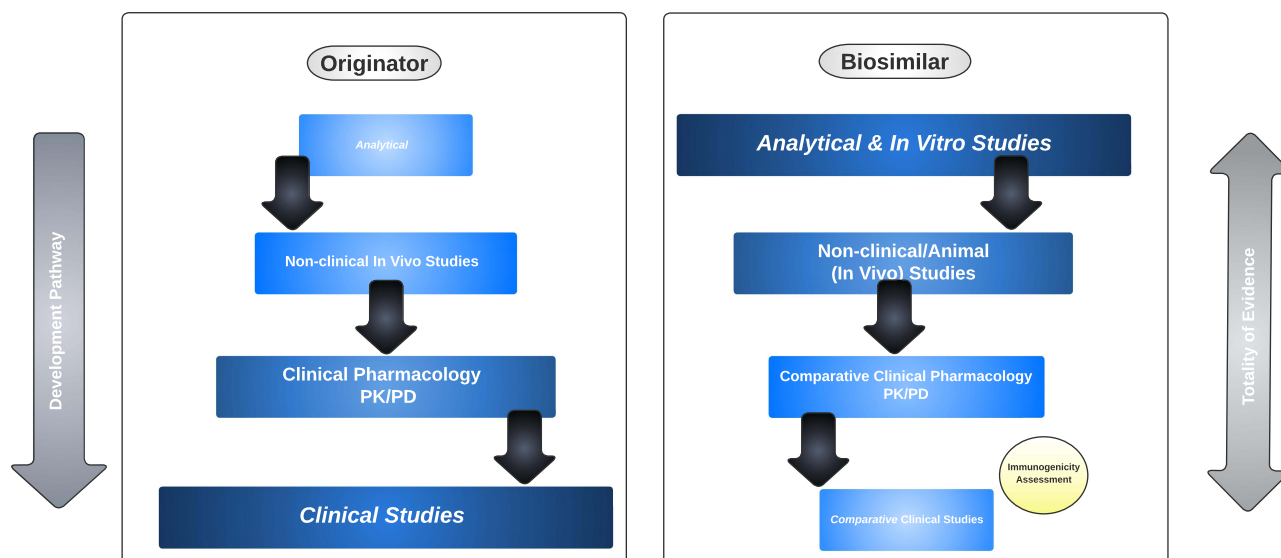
Development Pathway

Originator

Analytical

Non-clinical In Vivo Studies

Clinical Pharmacology PK/PD

Clinical Studies

Biosimilar

Analytical & In Vitro Studies

Non-clinical/Animal (In Vivo) Studies

Comparative Clinical Pharmacology PK/PD

Immunogenicity Assessment

Comparative Clinical Studies

Totality of Evidence